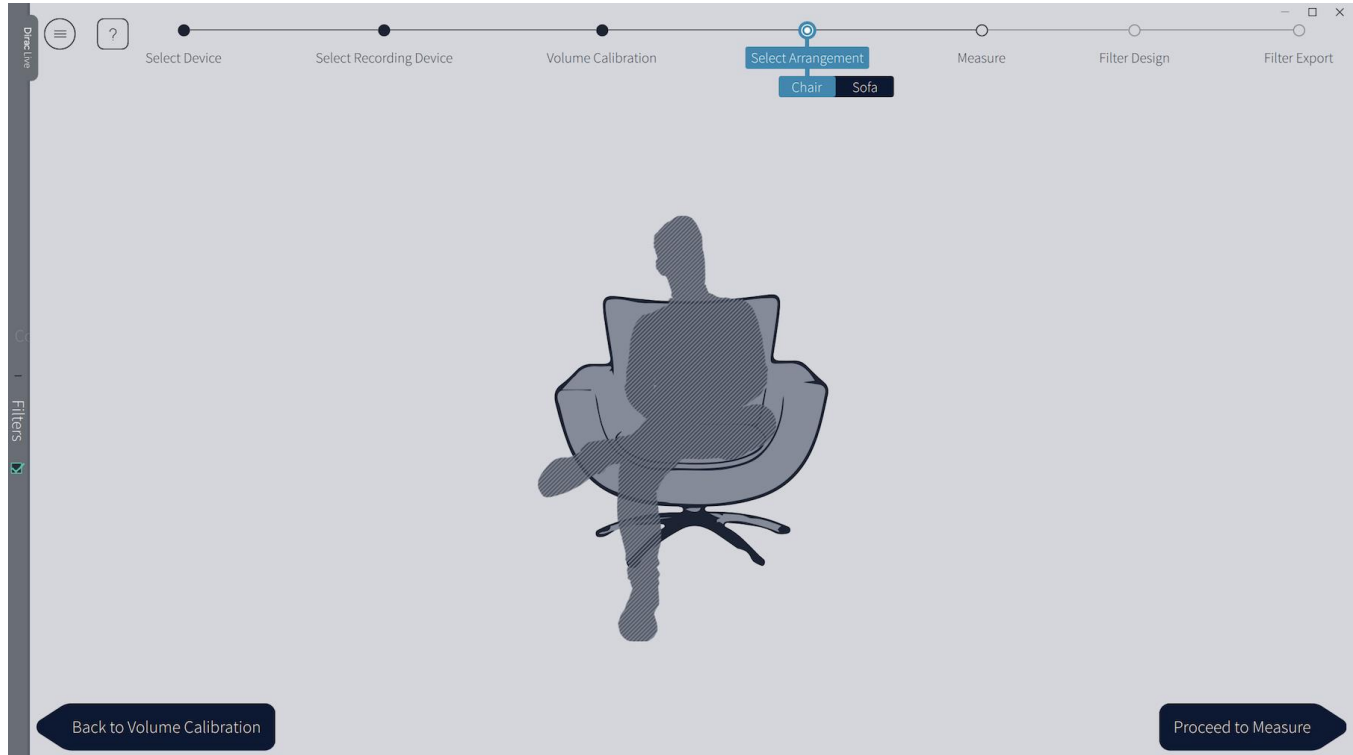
Dirac Live

?

Select Device

Select Recording Device

Volume Calibration

Select Arrangement

Chair Sofa

Measure

Filter Design

Filter Export

Filters

Back to Volume Calibration

Proceed to Measure